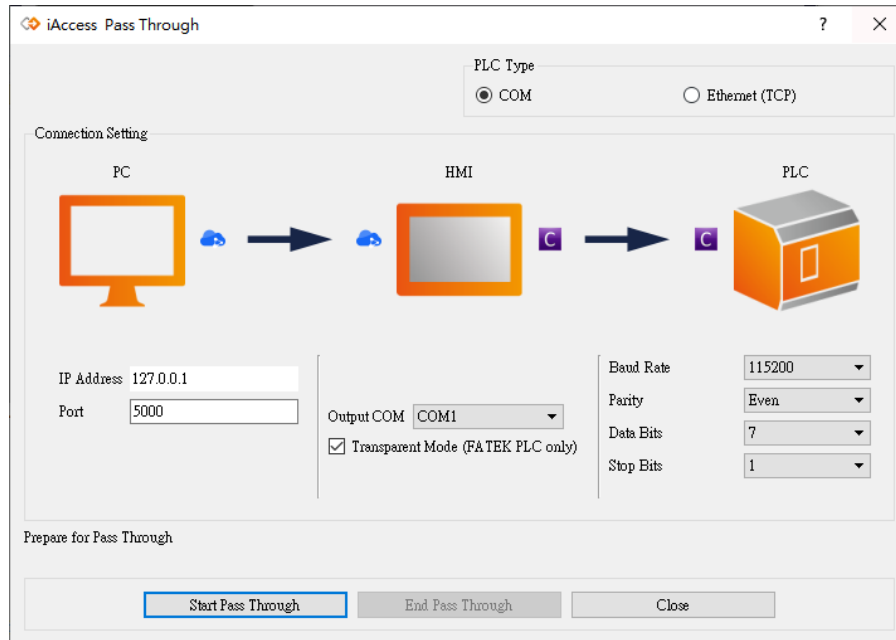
iAccess Pass Through

?

PLC Type

COM

Ethernet (TCP)

Connection Setting

PC

HMI

PLC

C

C

IP Address 127.0.0.1

Port 5000

Output COM COM1

Transparent Mode (FATEK PLC only)

Baud Rate 115200

Parity Even

Data Bits 7

Stop Bits 1

Prepare for Pass Through

Start Pass Through

End Pass Through

Close